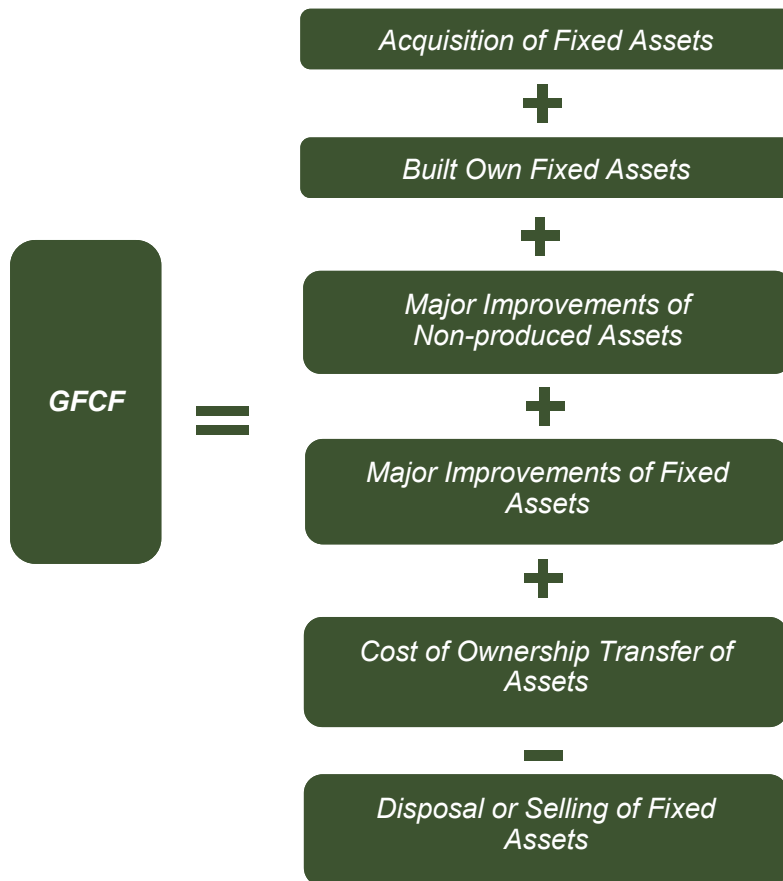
GFCF

=

Acquisition of Fixed Assets

+

Built Own Fixed Assets

+

Major Improvements of Non-produced Assets

+

Major Improvements of Fixed Assets

+

Cost of Ownership Transfer of Assets

−

Disposal or Selling of Fixed Assets